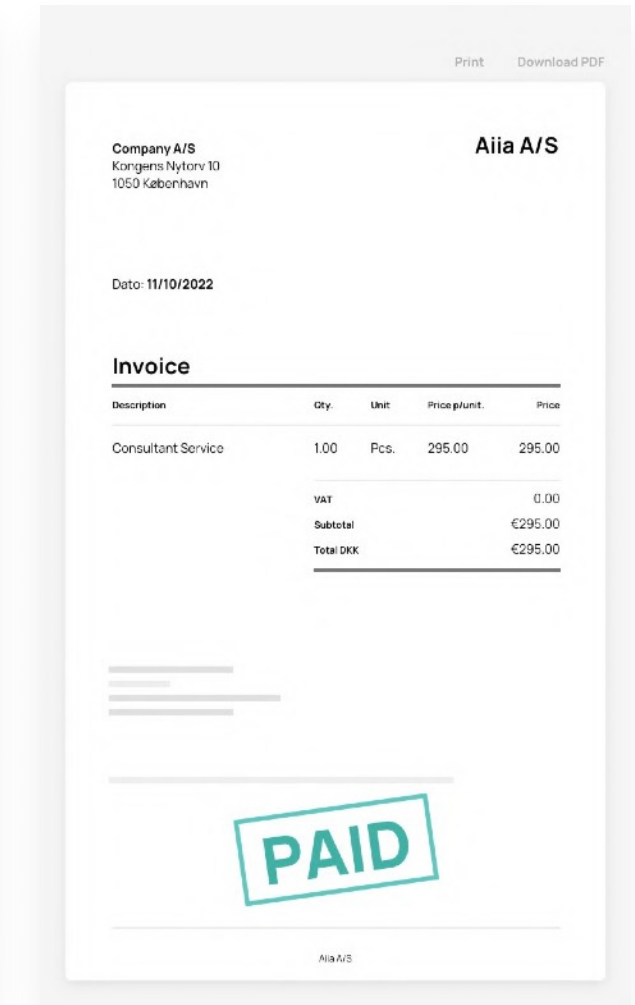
Print Download PDF

Company A/S
Kongens Nytorv 10
1050 København

Aiia A/S

Dato: **11/10/2022**

Invoice

| Description | Qty. | Unit | Price p/unit. | Price |
|---|---|---|---|---|
| Consultant Service | 1.00 | Pcs. | 295.00 | 295.00 |
| | VAT | | | 0.00 |
| | Subtotal | | | €295.00 |
| | Total DKK | | | €295.00 |

PAID

Aiia A/S